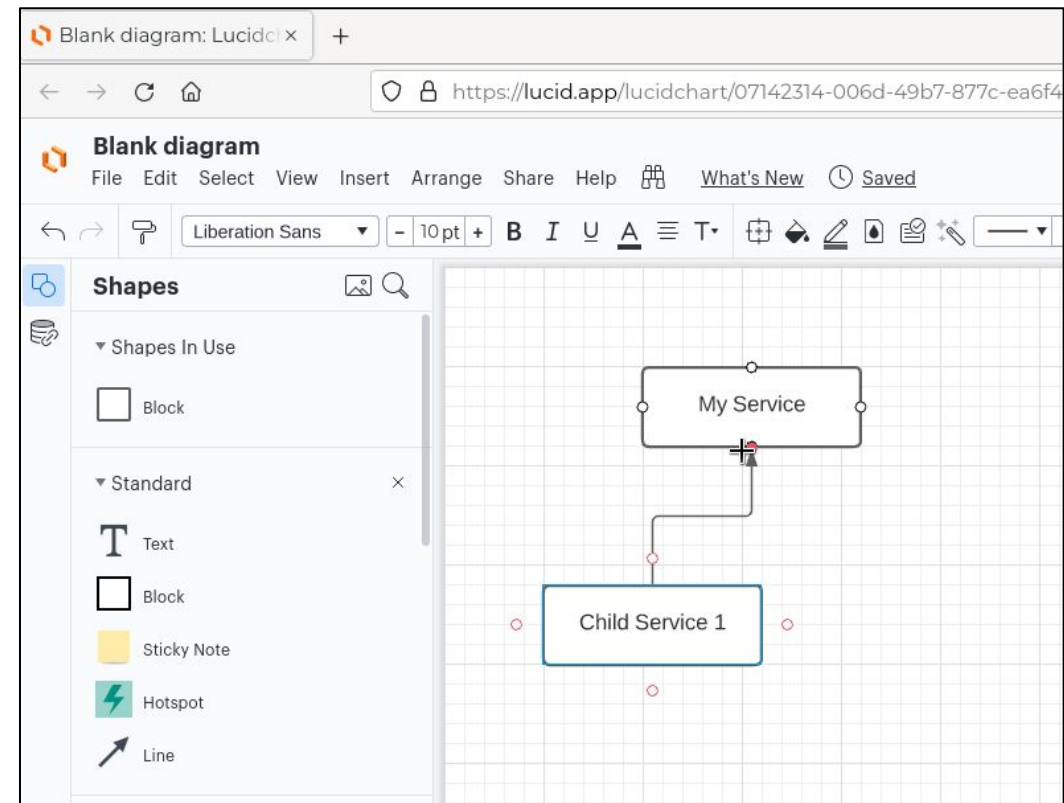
Blank diagram: Lucid ×
+
https://lucid.app/lucidchart/07142314-006d-49b7-877c-ea6f4

Blank diagram
File Edit Select View Insert Arrange Share Help What's New Saved

Liberation Sans - 10 pt + B I U A T

Shapes
Shapes In Use
Block
Standard ×
Text
Block
Sticky Note
Hotspot
Line

My Service
Child Service 1